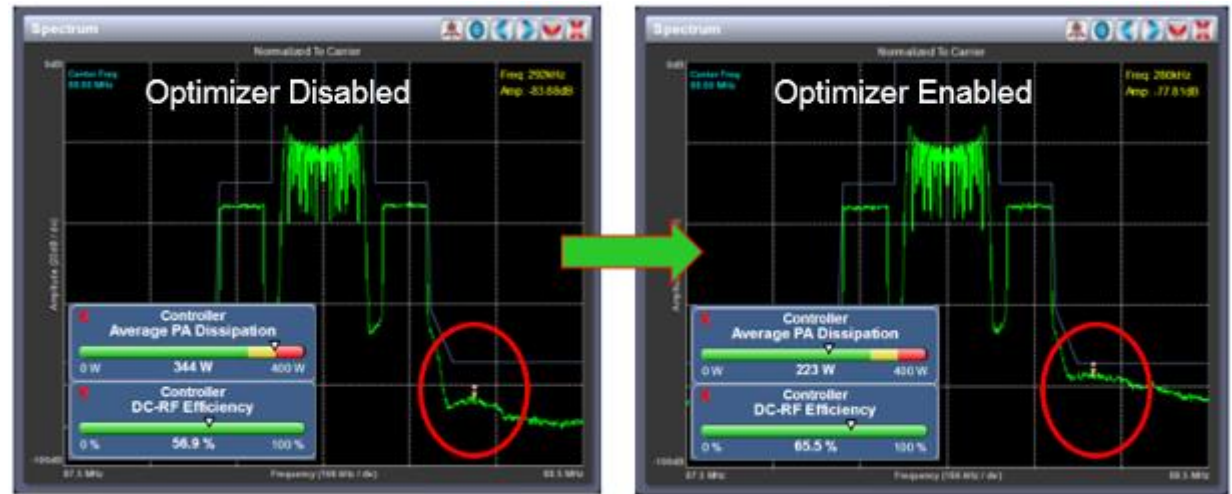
Spectrum

Normalized To Carrier

0dB

Center Freq 88.00 MHz

Optimizer Disabled

Freq 290kHz Amp -83.88dB

Amplitude (10dB / div)

Controller
Average PA Dissipation

0 W 344 W 400 W

Controller
DC-RF Efficiency

0 % 56.9 % 100 %

-100dB

87.3 MHz Frequency (150 kHz / div) 88.5 MHz

Spectrum

Normalized To Carrier

0dB

Center Freq 88.00 MHz

Optimizer Enabled

Freq 280kHz Amp -77.81dB

Amplitude

Controller
Average PA Dissipation

0 W 223 W 400 W

Controller
DC-RF Efficiency

0 % 65.5 % 100 %

-100dB

87.3 MHz Frequency (150 kHz / div) 88.5 MHz